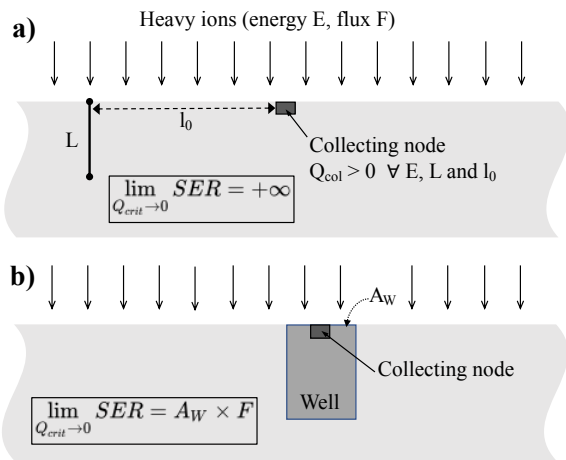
a)

Heavy ions (energy E, flux F)

L

$l_0$

Collecting node

$Q_{col} > 0 \ \forall$ E, L and $l_0$

$\lim_{Q_{crit} \to 0} SER = +\infty$

b)

$A_W$

Collecting node

Well

$\lim_{Q_{crit} \to 0} SER = A_W \times F$